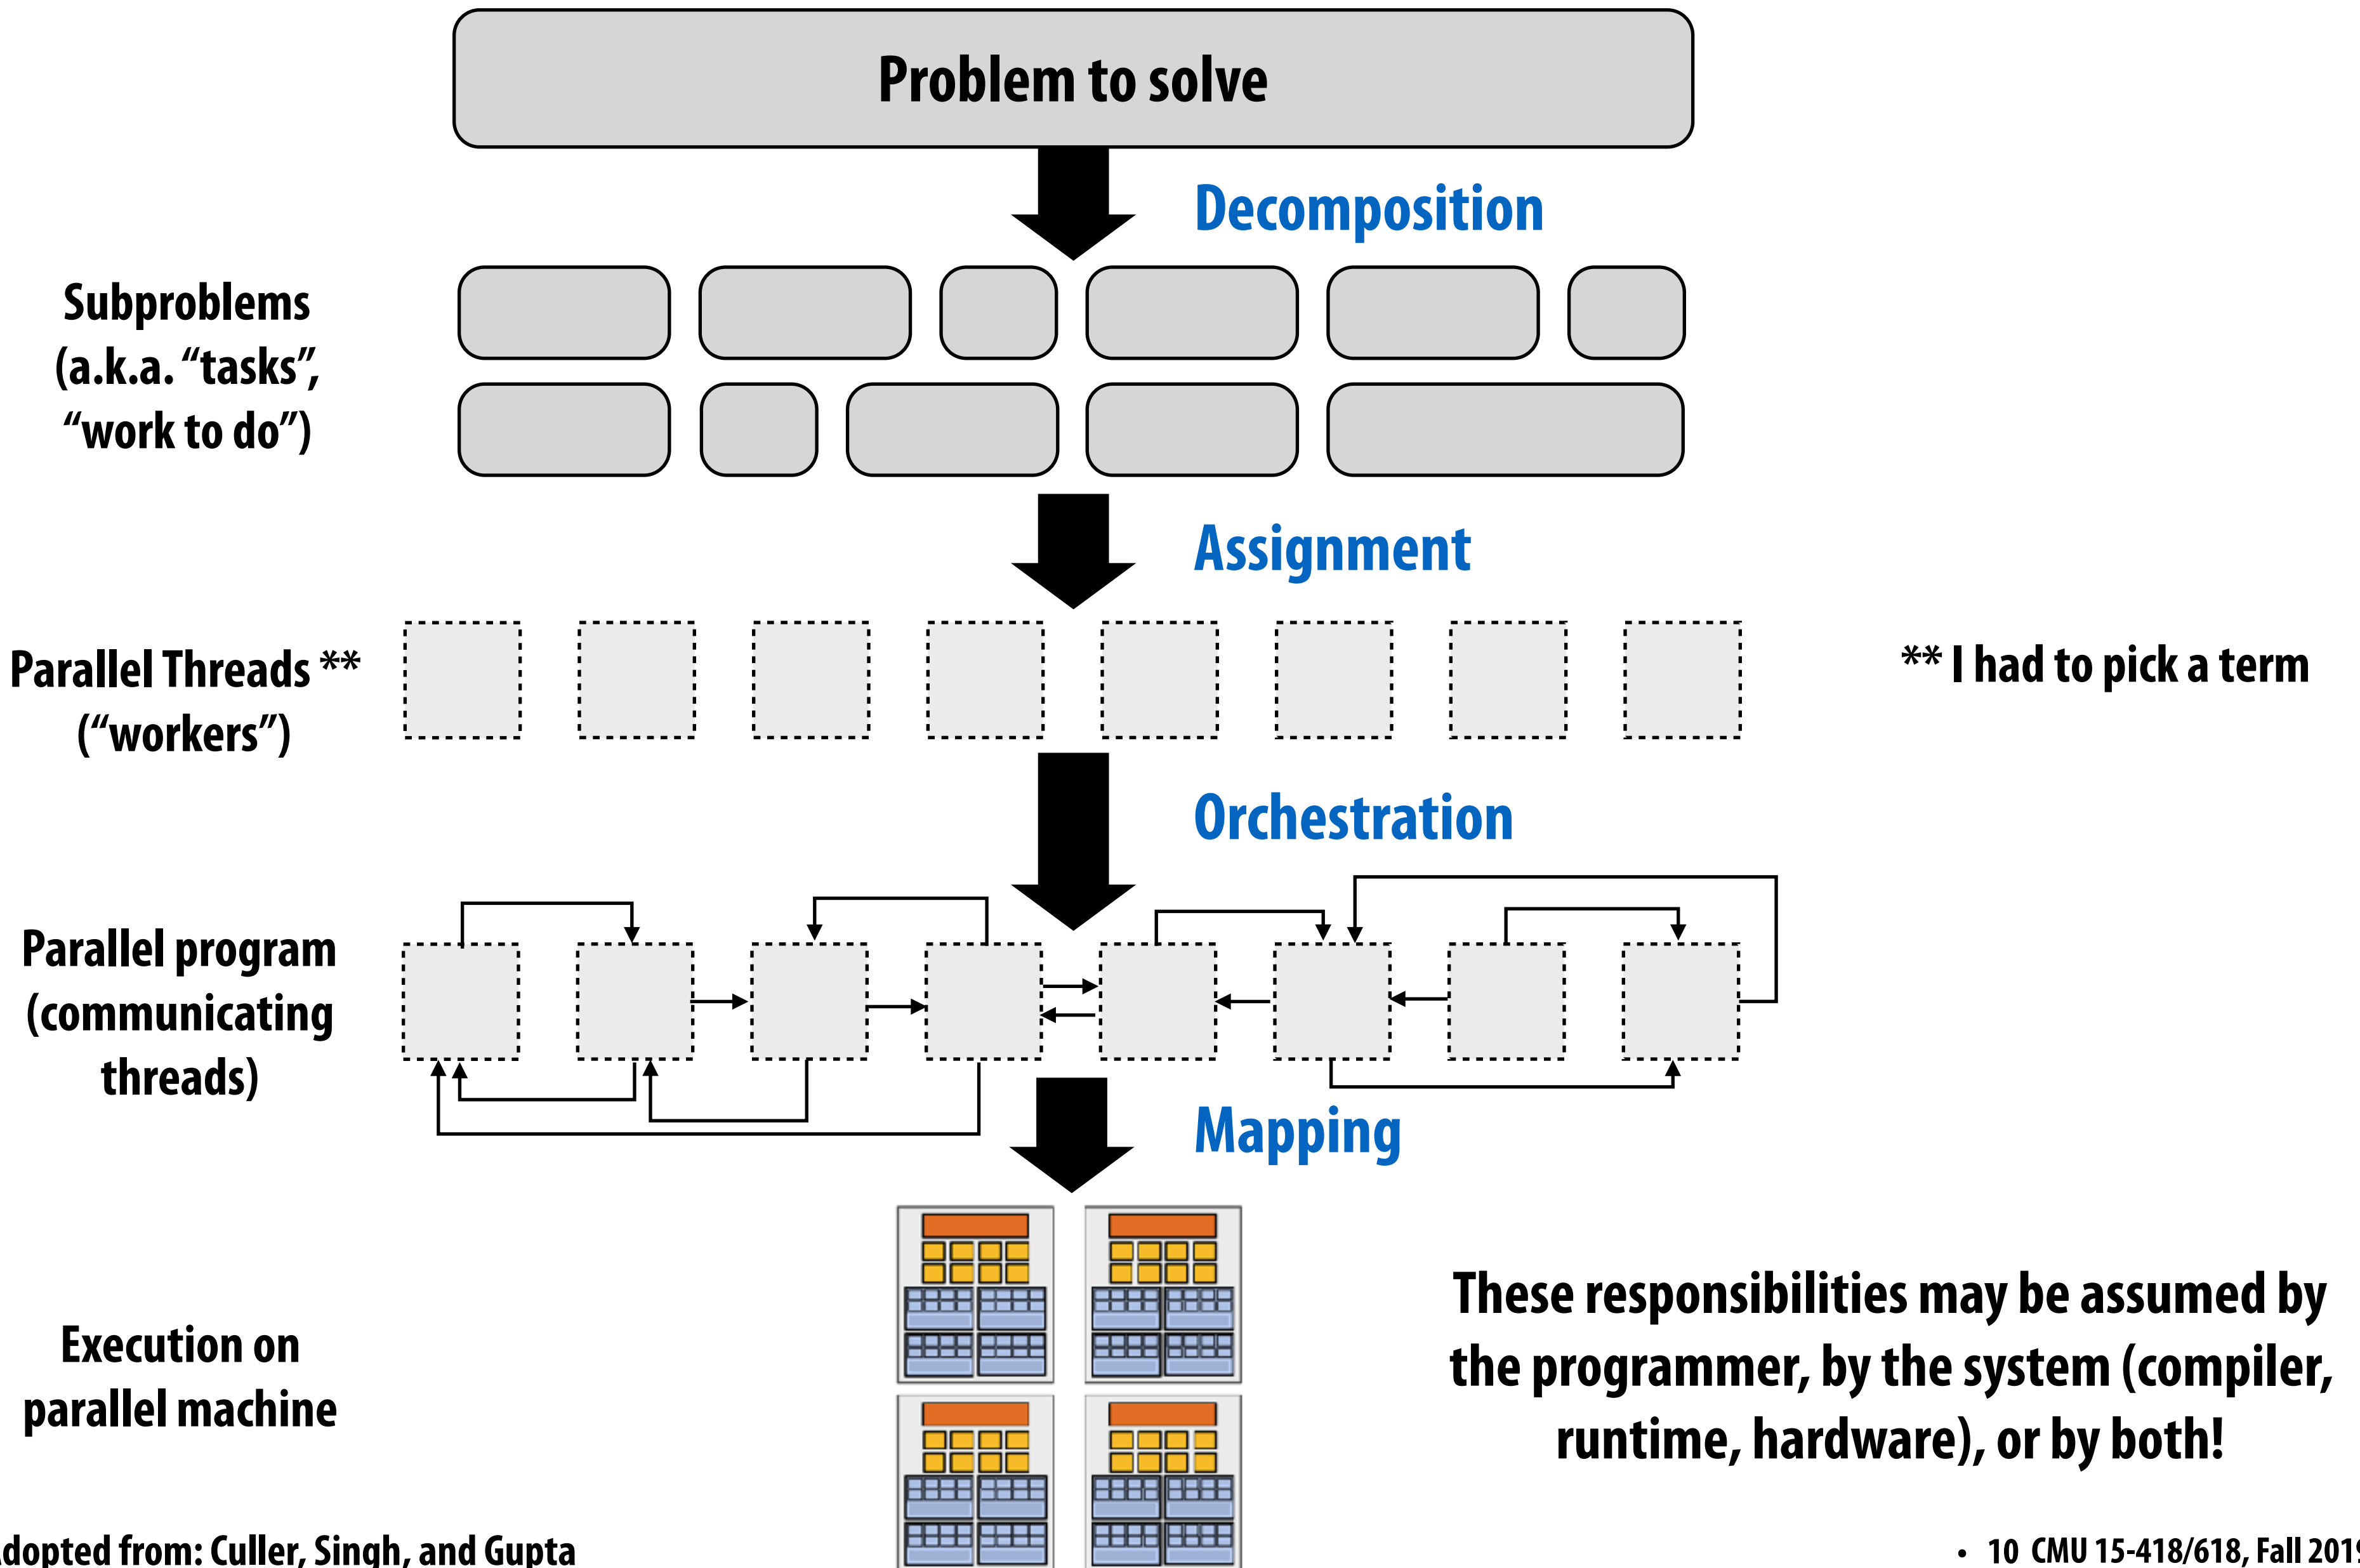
Problem to solve

Decomposition

Subproblems (a.k.a. “tasks”, “work to do”)

Assignment

Parallel Threads ** (“workers”)

** I had to pick a term

Orchestration

Parallel program (communicating threads)

Mapping

Execution on parallel machine

These responsibilities may be assumed by the programmer, by the system (compiler, runtime, hardware), or by both!

dopted from: Culler, Singh, and Gupta

• 10 CMU 15-418/618, Fall 201